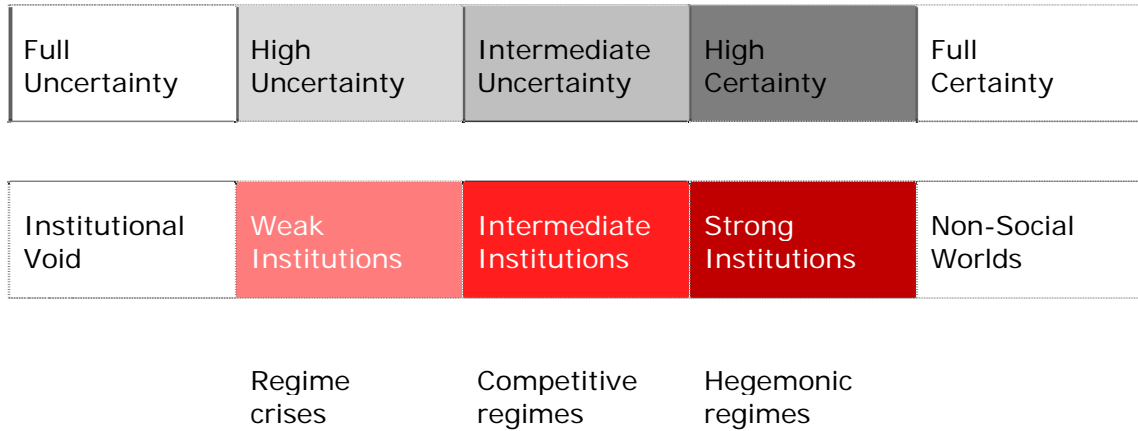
| Full Uncertainty | High Uncertainty | Intermediate Uncertainty | High Certainty | Full Certainty |
|---|---|---|---|---|

| Institutional Void | Weak Institutions | Intermediate Institutions | Strong Institutions | Non-Social Worlds |
|---|---|---|---|---|

Regime crises

Competitive regimes

Hegemonic regimes